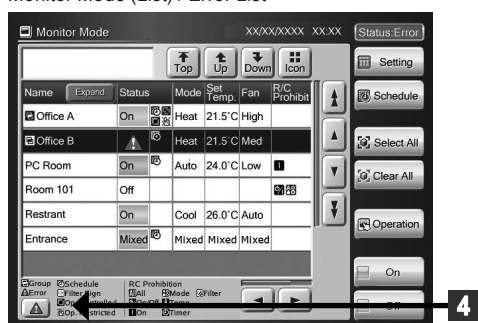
Monitor Mode (List) / Error List

Monitor Mode

XX/XX/XXXX XX:XX

Status:Error

Top

Up

Down

Icon

Setting

| Name Expand | Status | | Mode | Set Temp. | Fan | R/C Prohibit |
|---|---|---|---|---|---|---|
| Office A | On | | Heat | 21.5˚C | High | |
| Office B | | | Heat | 21.5˚C | Med | |
| PC Room | On | | Auto | 24.0˚C | Low | |
| Room 101 | Off | | | | | |
| Restrant | On | | Cool | 26.0˚C | Auto | |
| Entrance | Mixed | | Mixed | Mixed | Mixed | |

Schedule

Select All

Clear All

Operation

On

Off

Group Schedule
Error Filter Sign
Op. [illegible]ontrolled
Op. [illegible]stricted

RC Prohibition
All Mode Filter
On/Off Temp.
On Timer

4